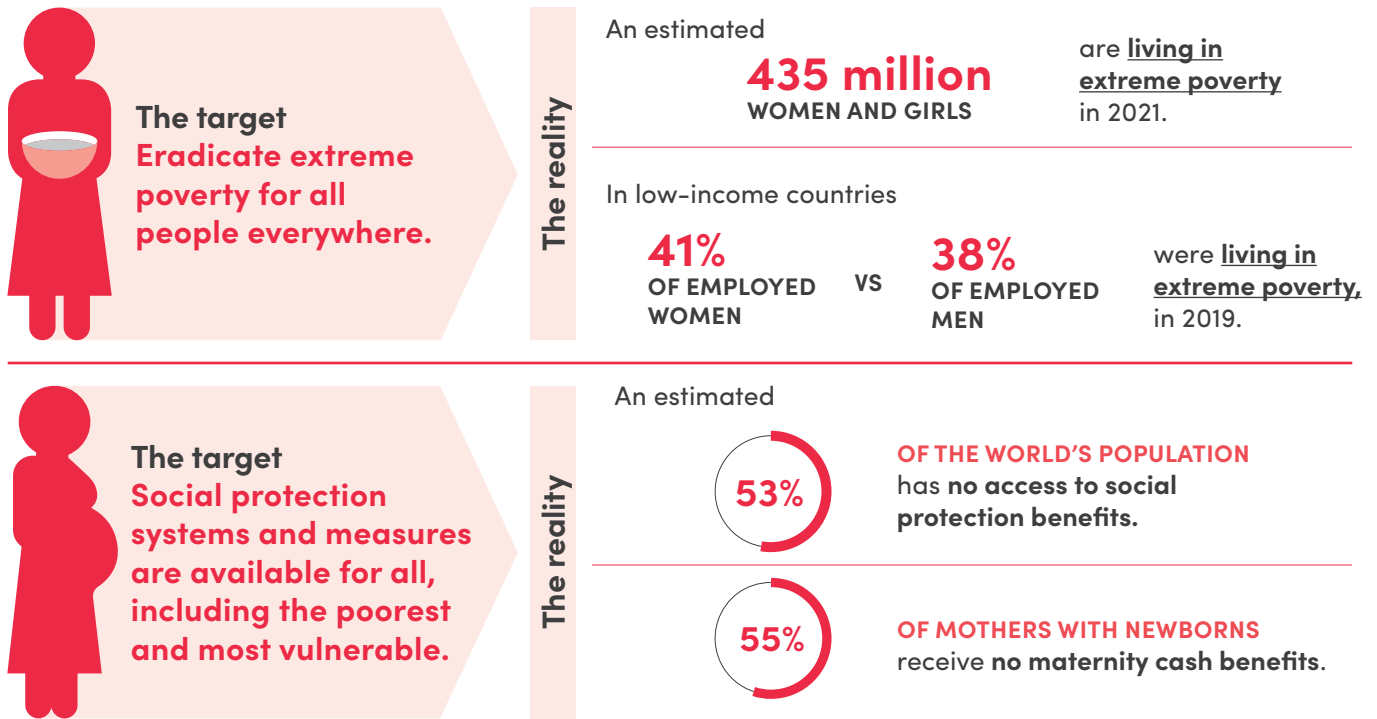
The target
Eradicate extreme poverty for all people everywhere.

The reality

An estimated
435 million
WOMEN AND GIRLS
are living in extreme poverty in 2021.

In low-income countries
41%
OF EMPLOYED WOMEN
VS
38%
OF EMPLOYED MEN
were living in extreme poverty, in 2019.

The target
Social protection systems and measures are available for all, including the poorest and most vulnerable.

The reality

An estimated
53%
OF THE WORLD'S POPULATION has no access to social protection benefits.

55%
OF MOTHERS WITH NEWBORNS receive no maternity cash benefits.